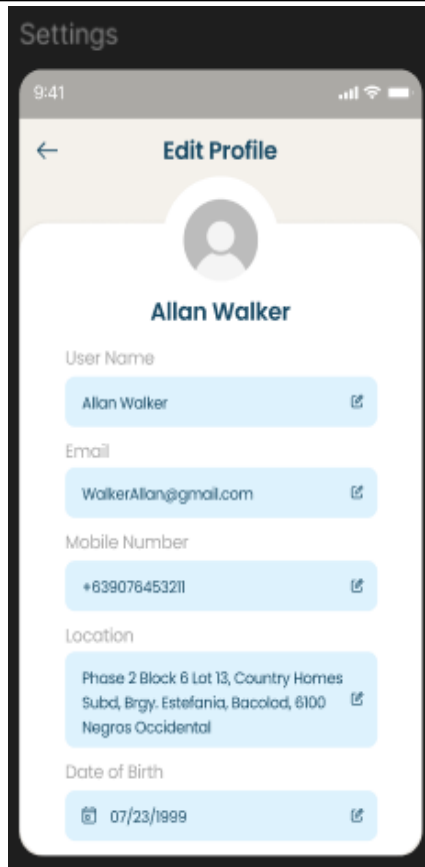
Settings

9:41

←

Edit Profile

Allan Walker

User Name

Allan Walker

Email

WalkerAllan@gmail.com

Mobile Number

+639076453211

Location

Phase 2 Block 6 Lot 13, Country Homes Subd, Brgy. Estefania, Bacolod, 6100 Negros Occidental

Date of Birth

07/23/1999